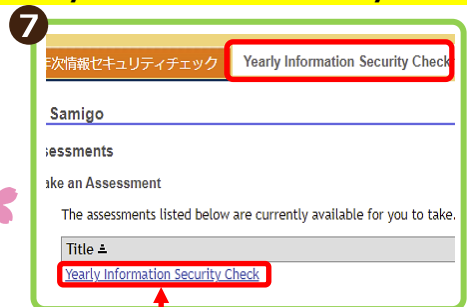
7

年次情報セキュリティチェック Yearly Information Security Check

Samigo

ssessments

ake an Assessment

The assessments listed below are currently available for you to take.

Title

Yearly Information Security Check